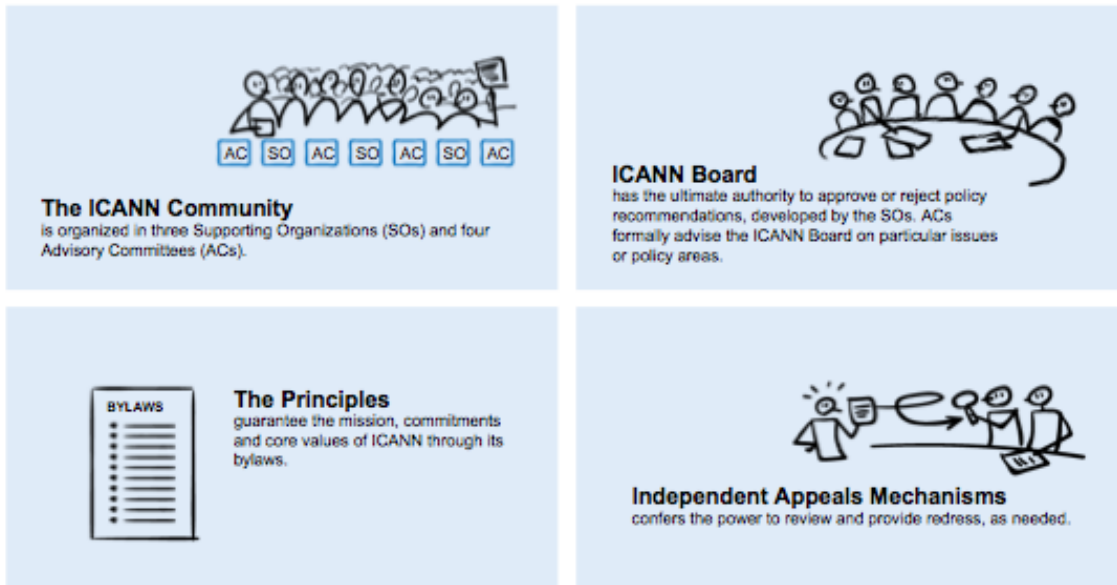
AC SO AC SO AC SO AC

The ICANN Community
is organized in three Supporting Organizations (SOs) and four Advisory Committees (ACs).

ICANN Board
has the ultimate authority to approve or reject policy recommendations, developed by the SOs. ACs formally advise the ICANN Board on particular issues or policy areas.

BYLAWS

The Principles
guarantee the mission, commitments and core values of ICANN through its bylaws.

Independent Appeals Mechanisms
confers the power to review and provide redress, as needed.